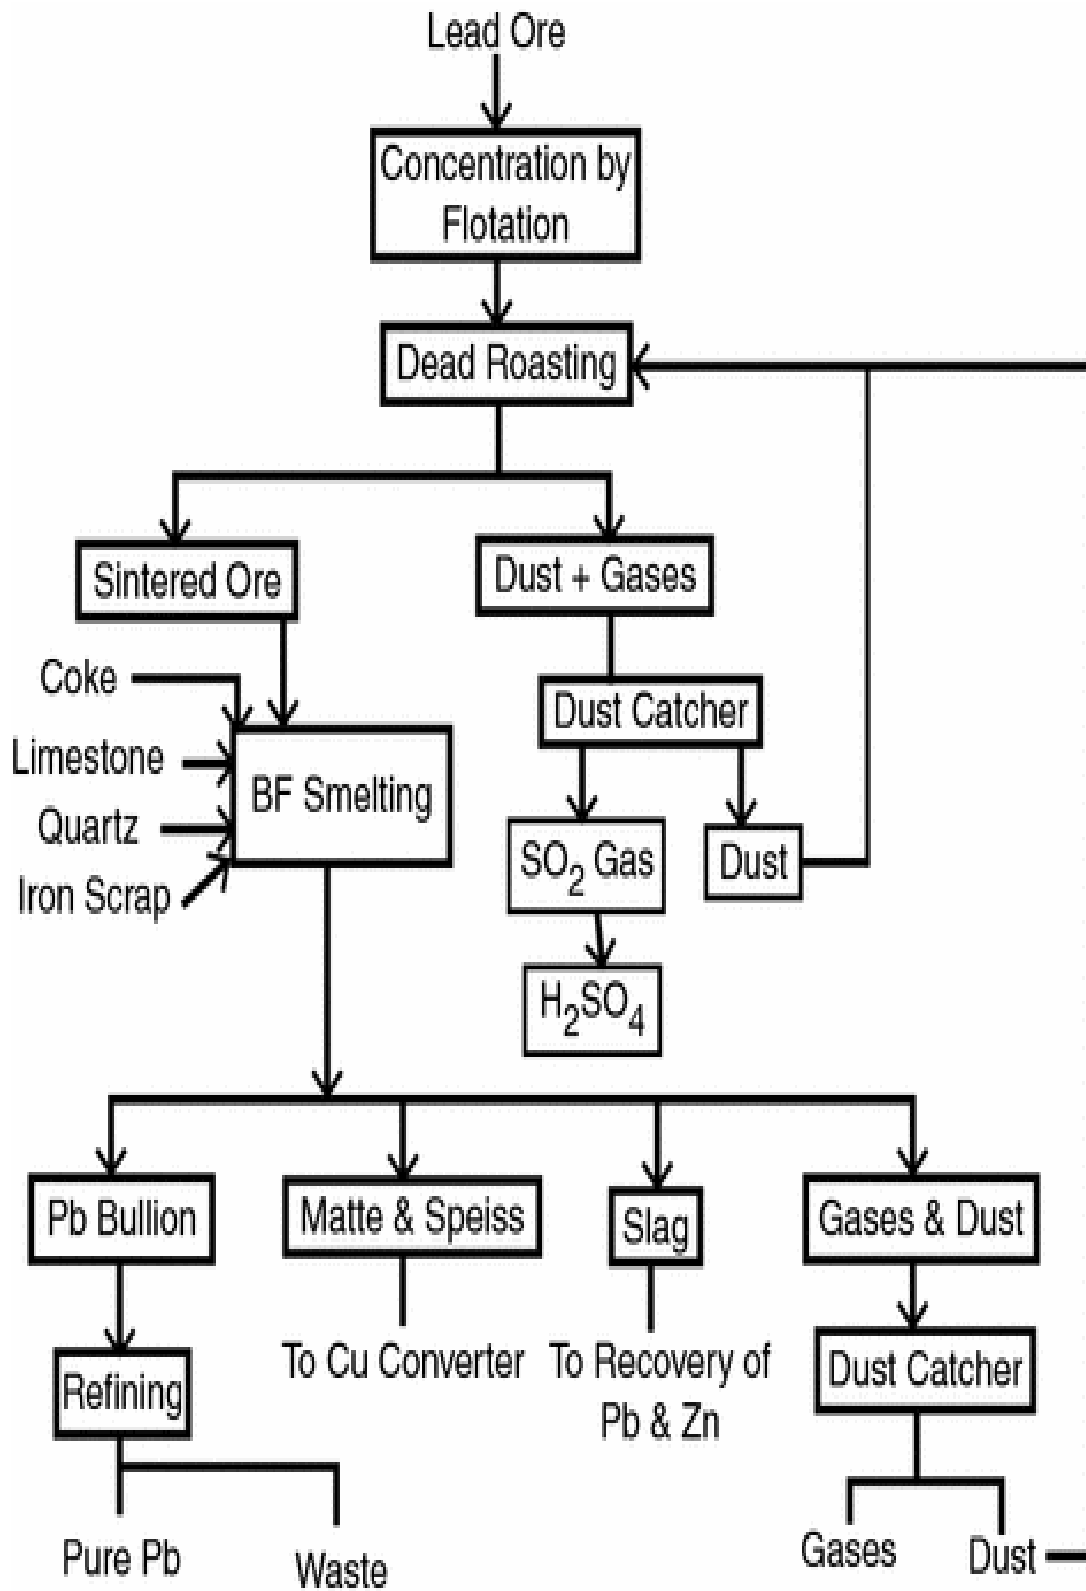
Lead Ore

Concentration by Flotation

Dead Roasting

Sintered Ore

Dust + Gases

Dust Catcher

Coke

Limestone

Quartz

Iron Scrap

BF Smelting

$SO_2$ Gas

Dust

$H_2SO_4$

Pb Bullion

Matte & Speiss

Slag

Gases & Dust

Refining

To Cu Converter

To Recovery of Pb & Zn

Dust Catcher

Pure Pb

Waste

Gases

Dust